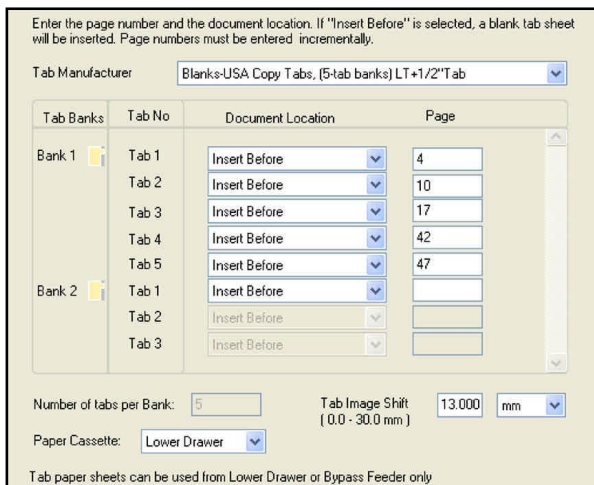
Enter the page number and the document location. If "Insert Before" is selected, a blank tab sheet will be inserted. Page numbers must be entered incrementally.

Tab Manufacturer Blanks-USA Copy Tabs, (5-tab banks) LT+1/2"Tab

| Tab Banks | Tab No | Document Location | Page |
|---|---|---|---|
| Bank 1 | Tab 1 | Insert Before | 4 |
| | Tab 2 | Insert Before | 10 |
| | Tab 3 | Insert Before | 17 |
| | Tab 4 | Insert Before | 42 |
| | Tab 5 | Insert Before | 47 |
| Bank 2 | Tab 1 | Insert Before | |
| | Tab 2 | Insert Before | |
| | Tab 3 | Insert Before | |

Number of tabs per Bank: 5

Tab Image Shift ( 0.0 - 30.0 mm ) 13.000 mm

Paper Cassette: Lower Drawer

Tab paper sheets can be used from Lower Drawer or Bypass Feeder only